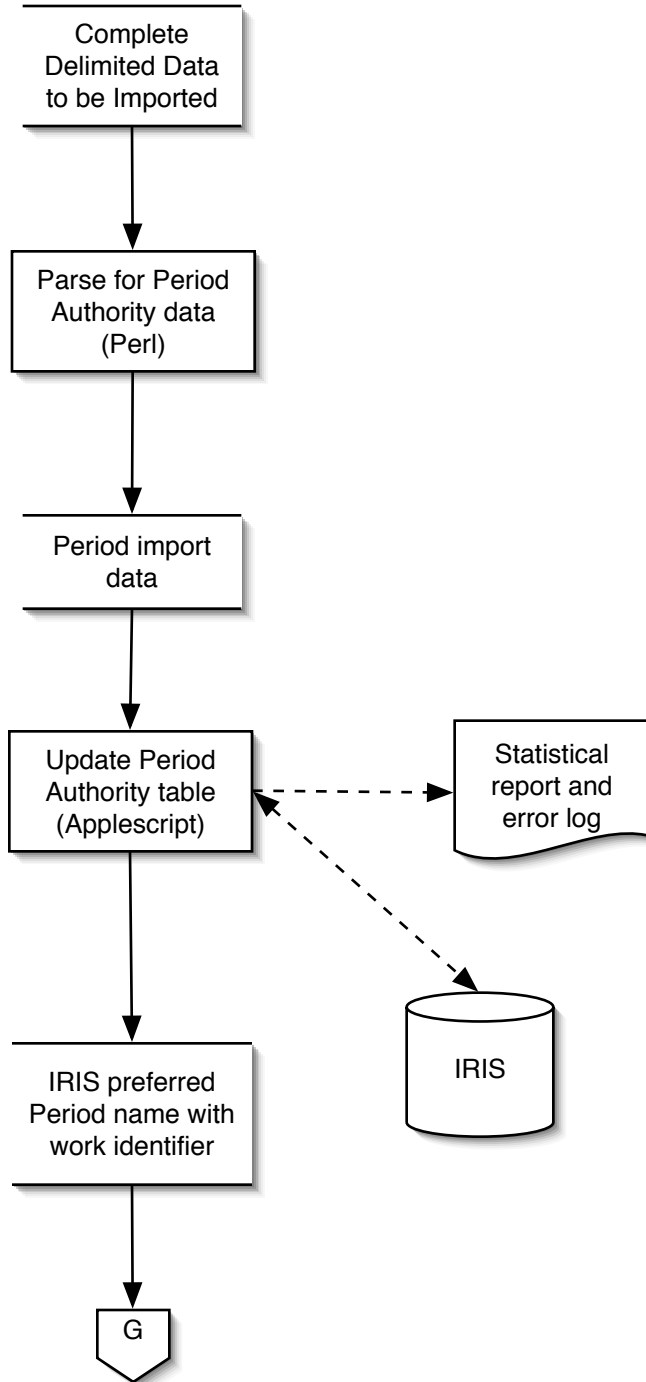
Complete Delimited Data to be Imported

Parse for Period Authority data (Perl)

Period import data

Update Period Authority table (Applescript)

Statistical report and error log

IRIS

IRIS preferred Period name with work identifier

G